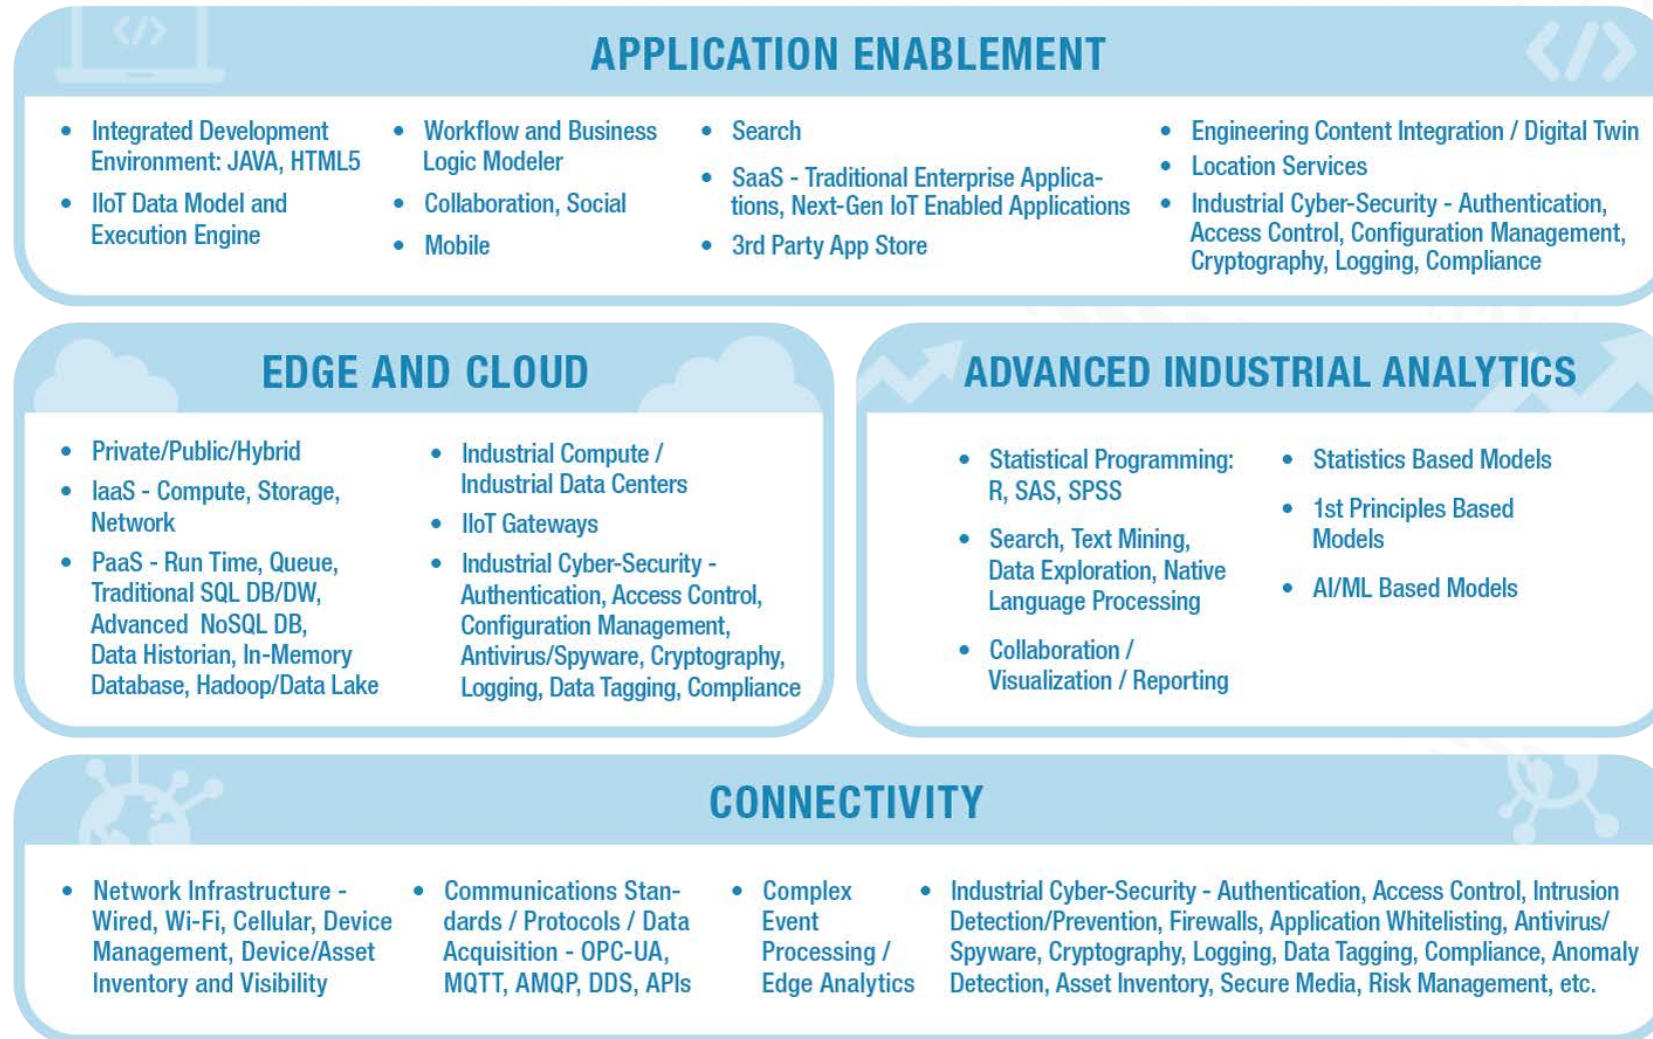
APPLICATION ENABLEMENT

- Integrated Development Environment: JAVA, HTML5
- IIoT Data Model and Execution Engine

- Workflow and Business Logic Modeler
- Collaboration, Social
- Mobile

- Search
- SaaS - Traditional Enterprise Applications, Next-Gen IoT Enabled Applications
- 3rd Party App Store

- Engineering Content Integration / Digital Twin
- Location Services
- Industrial Cyber-Security - Authentication, Access Control, Configuration Management, Cryptography, Logging, Compliance

EDGE AND CLOUD

- Private/Public/Hybrid
- IaaS - Compute, Storage, Network
- PaaS - Run Time, Queue, Traditional SQL DB/DW, Advanced NoSQL DB, Data Historian, In-Memory Database, Hadoop/Data Lake

- Industrial Compute / Industrial Data Centers
- IIoT Gateways
- Industrial Cyber-Security - Authentication, Access Control, Configuration Management, Antivirus/Spyware, Cryptography, Logging, Data Tagging, Compliance

ADVANCED INDUSTRIAL ANALYTICS

- Statistical Programming: R, SAS, SPSS
- Search, Text Mining, Data Exploration, Native Language Processing
- Collaboration / Visualization / Reporting

- Statistics Based Models
- 1st Principles Based Models
- AI/ML Based Models

CONNECTIVITY

- Network Infrastructure - Wired, Wi-Fi, Cellular, Device Management, Device/Asset Inventory and Visibility

- Communications Standards / Protocols / Data Acquisition - OPC-UA, MQTT, AMQP, DDS, APIs

- Complex Event Processing / Edge Analytics

- Industrial Cyber-Security - Authentication, Access Control, Intrusion Detection/Prevention, Firewalls, Application Whitelisting, Antivirus/Spyware, Cryptography, Logging, Data Tagging, Compliance, Anomaly Detection, Asset Inventory, Secure Media, Risk Management, etc.